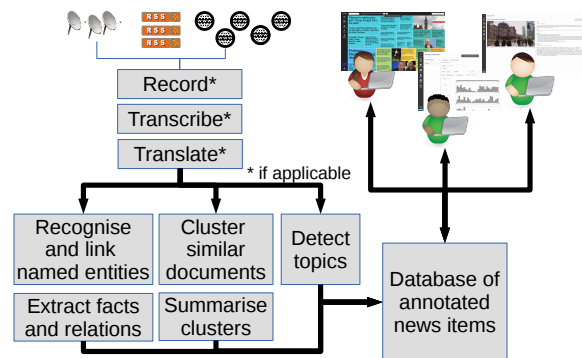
RSS
RSS
RSS

Record*

Transcribe*

Translate*

* if applicable

Recognise and link named entities

Cluster similar documents

Detect topics

Extract facts and relations

Summarise clusters

Database of annotated news items